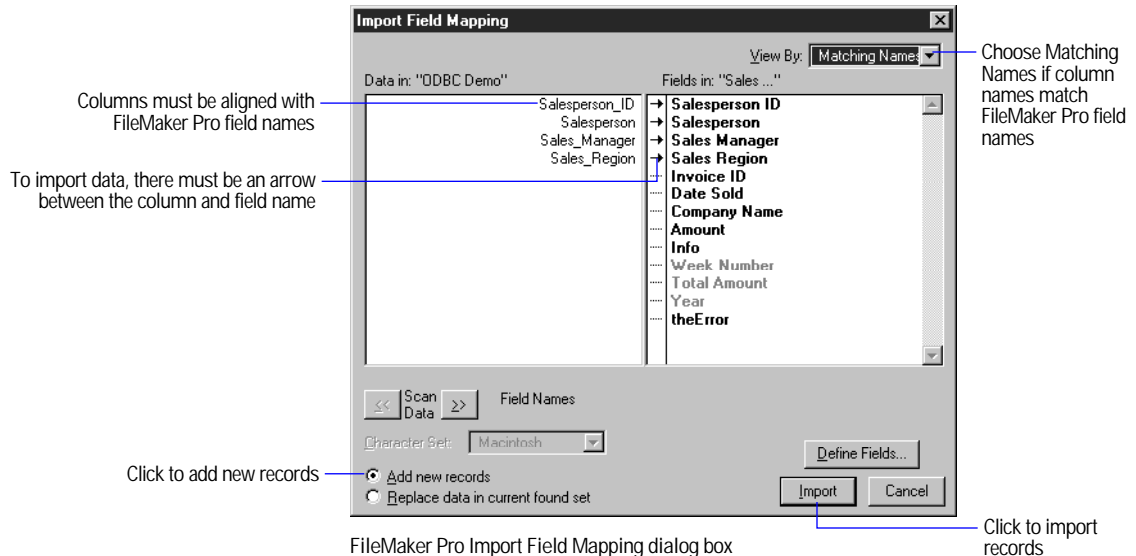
Import Field Mapping

View By: Matching Names

Choose Matching Names if column names match FileMaker Pro field names

Data in: "ODBC Demo"

Fields in: "Sales ..."

Columns must be aligned with FileMaker Pro field names

Salesperson_ID
Salesperson
Sales_Manager
Sales_Region

Salesperson ID
Salesperson
Sales Manager
Sales Region
Invoice ID
Date Sold
Company Name
Amount
Info
Week Number
Total Amount
Year
theError

To import data, there must be an arrow between the column and field name

<< Scan Data >>

Field Names

Character Set: Macintosh

Define Fields...

Click to add new records

Add new records

Replace data in current found set

Import

Cancel

Click to import records

FileMaker Pro Import Field Mapping dialog box